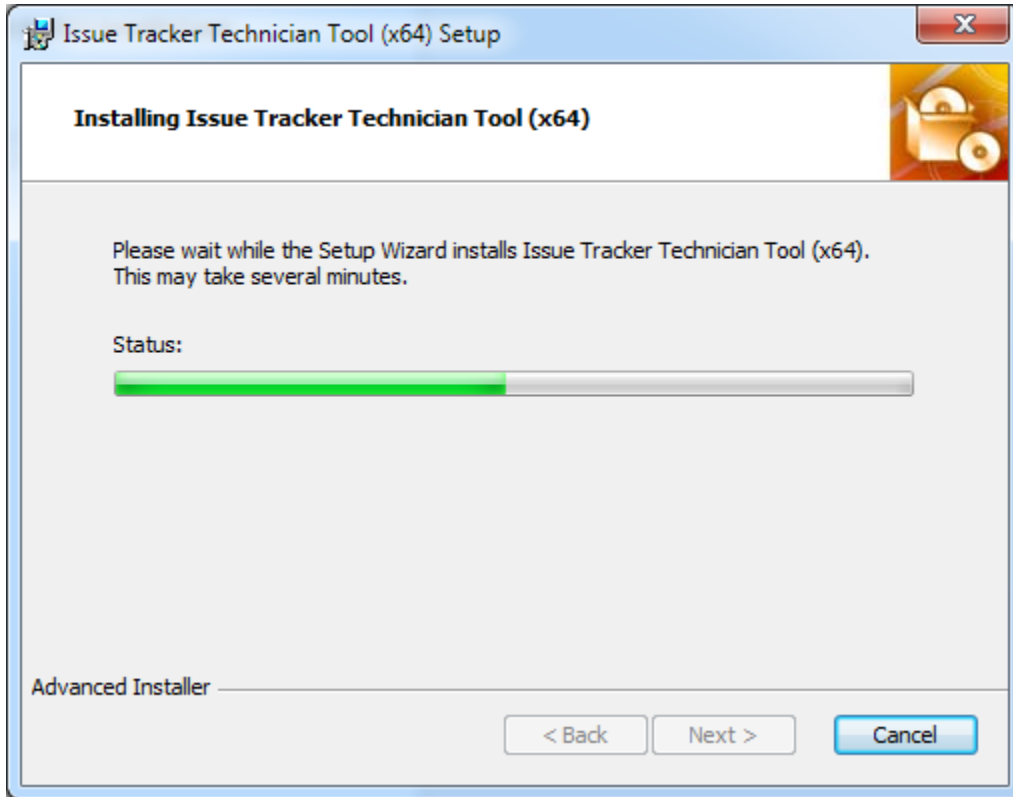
Issue Tracker Technician Tool (x64) Setup

Installing Issue Tracker Technician Tool (x64)

Please wait while the Setup Wizard installs Issue Tracker Technician Tool (x64). This may take several minutes.

Status:

Advanced Installer

< Back
Next >
Cancel